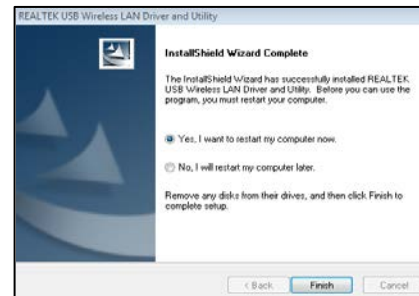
REALTEK USB Wireless LAN Driver and Utility

InstallShield Wizard Complete

The InstallShield Wizard has successfully installed REALTEK USB Wireless LAN Driver and Utility. Before you can use the program, you must restart your computer.

Yes, I want to restart my computer now.

No, I will restart my computer later.

Remove any disks from their drives, and then click Finish to complete setup.

< Back

Finish

Cancel